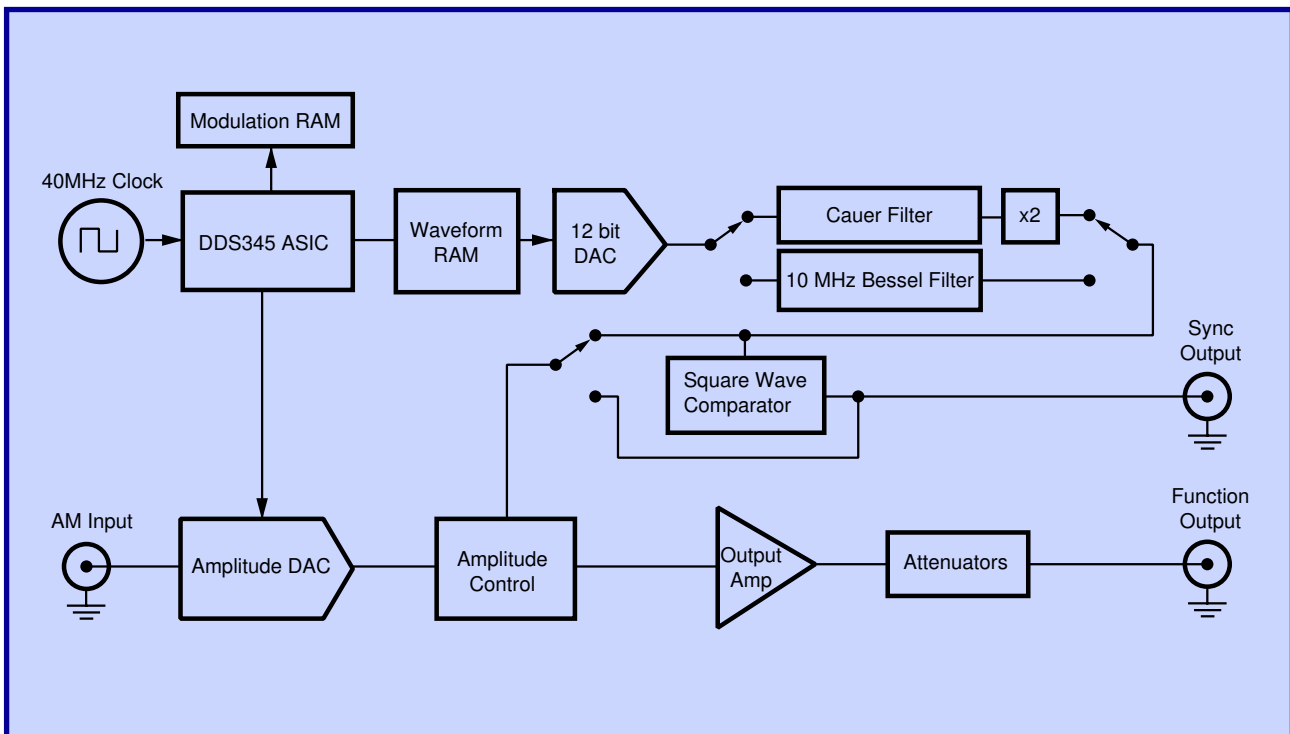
Modulation RAM

40MHz Clock

DDS345 ASIC

Waveform RAM

12 bit DAC

Cauer Filter

x2

10 MHz Bessel Filter

Sync Output

Square Wave Comparator

AM Input

Amplitude DAC

Amplitude Control

Output Amp

Attenuators

Function Output